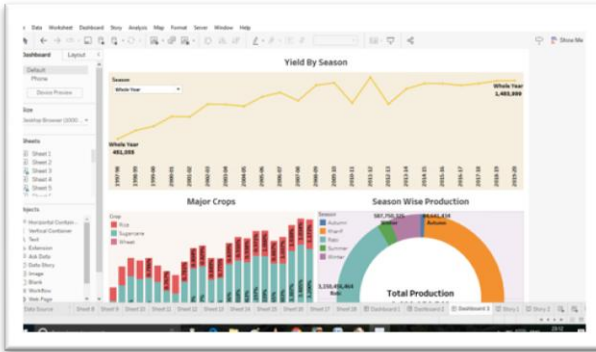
e Data Worksheet Dashboard Story Analysis Map Format Server Window Help

Show Me

Dashboard Layout

Default

Phone

Device Preview

Size

Desktop Browser (1000...

Sheets

Sheet 1

Sheet 2

Sheet 3

Sheet 4

Sheet 5

Objects

Horizontal Container

Vertical Container

Text

Extension

Ask Data

Data Story

Image

Blank

Workflow

Web Page

Yield By Season

Season

Whole Year

Whole Year
481,055

Whole Year
1,403,999

1997-98
1998-99
1999-00
2000-01
2001-02
2002-03
2003-04
2004-05
2005-06
2006-07
2007-08
2008-09
2009-10
2010-11
2011-12
2012-13
2013-14
2014-15
2015-16
2016-17
2017-18
2018-19
2019-20

Major Crops

Crop

Rice

Sugarcane

Wheat

Season Wise Production

Season

Autumn

Kharif

Rabi

Summer

Winter

$87,750,326
Winter

99,443,414
Autumn

3,250,404,868
Rabi

Total Production

Data Source Sheet 8 Sheet 9 Sheet 10 Sheet 11 Sheet 12 Sheet 13 Sheet 14 Sheet 15 Sheet 16 Sheet 17 Sheet 18 Dashboard 1 Dashboard 2 Dashboard 3 Story 1 Story 2